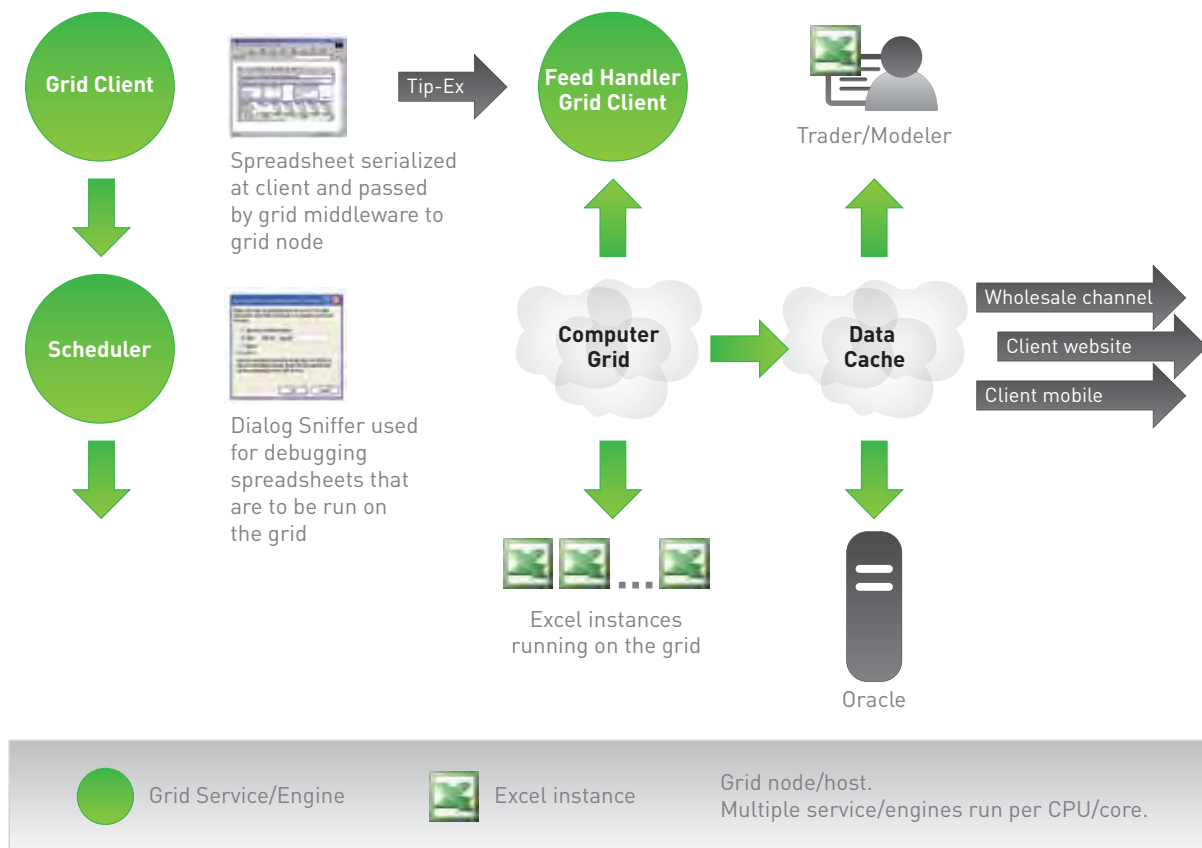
Grid Client

Spreadsheet serialized at client and passed by grid middleware to grid node

Tip-Ex

Feed Handler Grid Client

Trader/Modeler

Scheduler

Dialog Sniffer used for debugging spreadsheets that are to be run on the grid

Computer Grid

Data Cache

Wholesale channel

Client website

Client mobile

...

Excel instances running on the grid

Oracle

Grid Service/Engine

Excel instance

Grid node/host.
Multiple service/engines run per CPU/core.